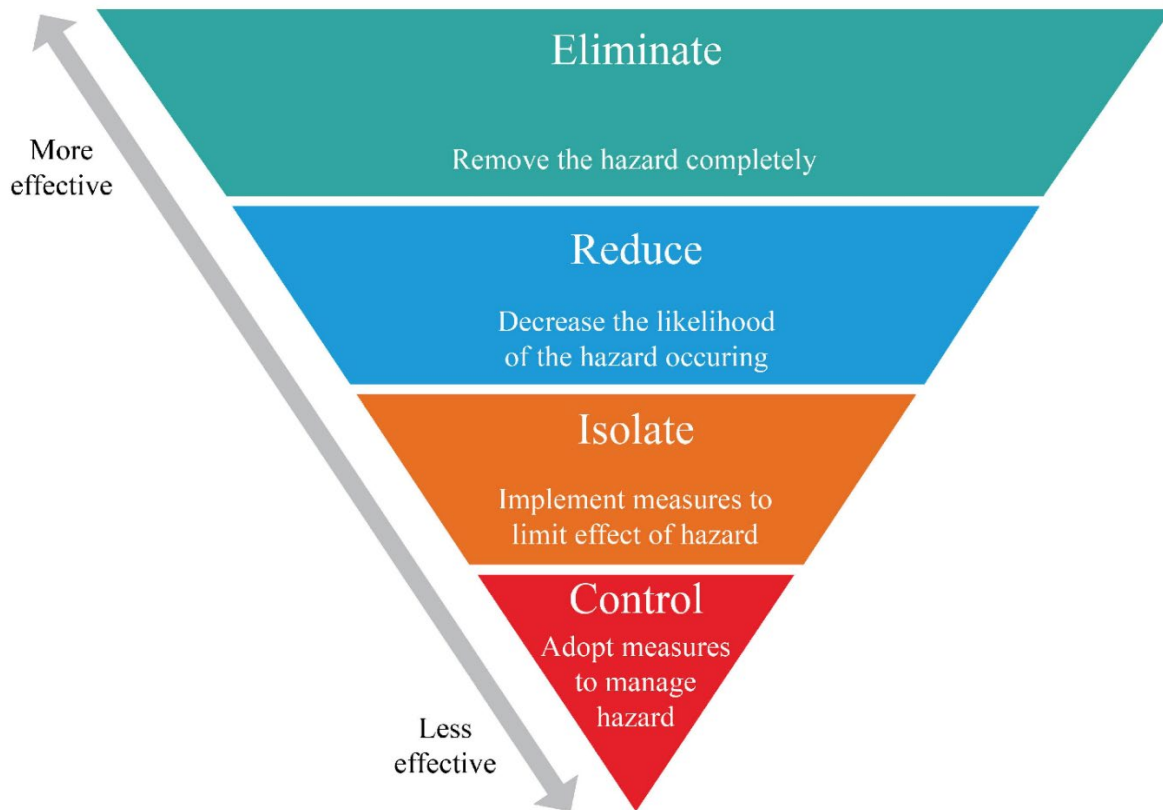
More effective

Eliminate

Remove the hazard completely

Reduce

Decrease the likelihood of the hazard occuring

Isolate

Implement measures to limit effect of hazard

Control

Adopt measures to manage hazard

Less effective